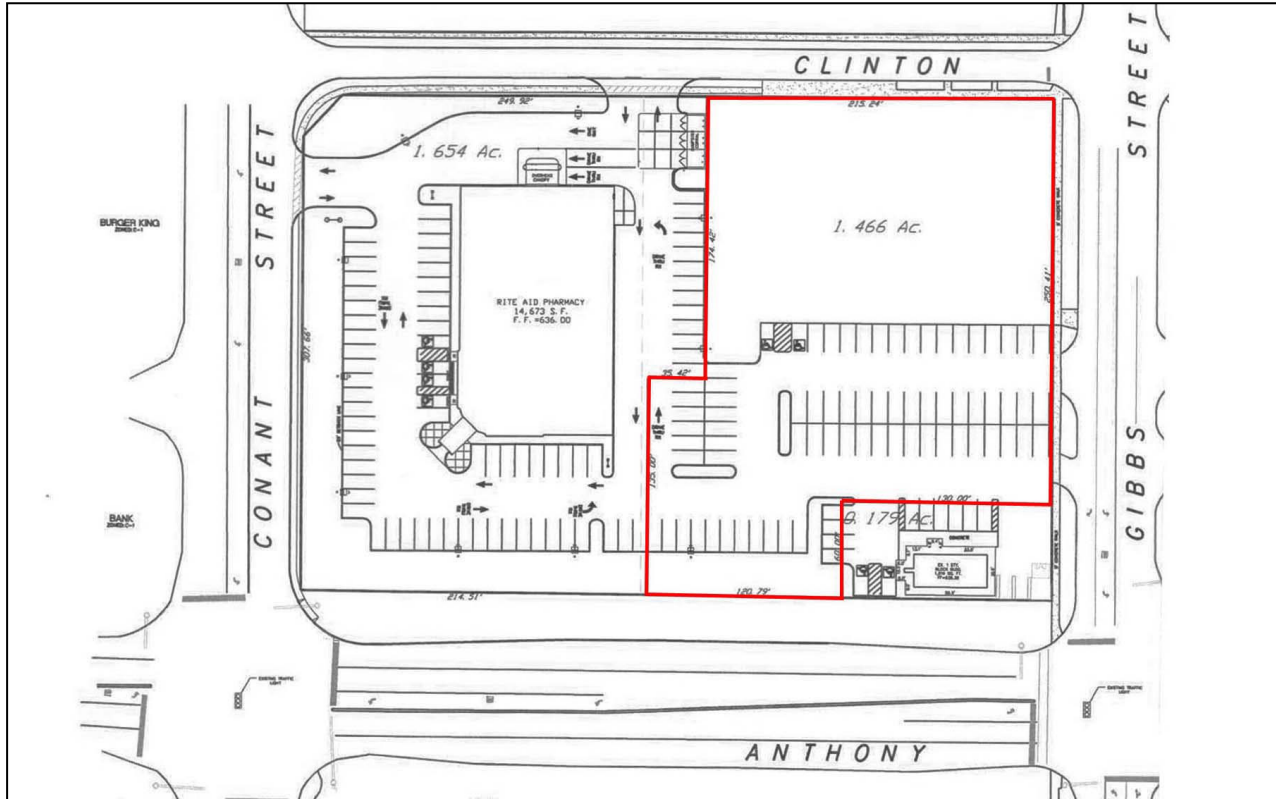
CLINTON

STREET

CONANT STREET

GIBBS STREET

ANTHONY

BURGER KING

BANK

249.92'

215.24'

1.654 Ac.

1.466 Ac.

RITE AID PHARMACY
14,673 S.F.
F.F.=636.00

174.42'

250.41'

307.66'

35.42'

135.00'

130.00'

0.179 Ac.

60.00'

180.79'

214.51'

EXISTING TRAFFIC LIGHT

EXISTING TRAFFIC LIGHT